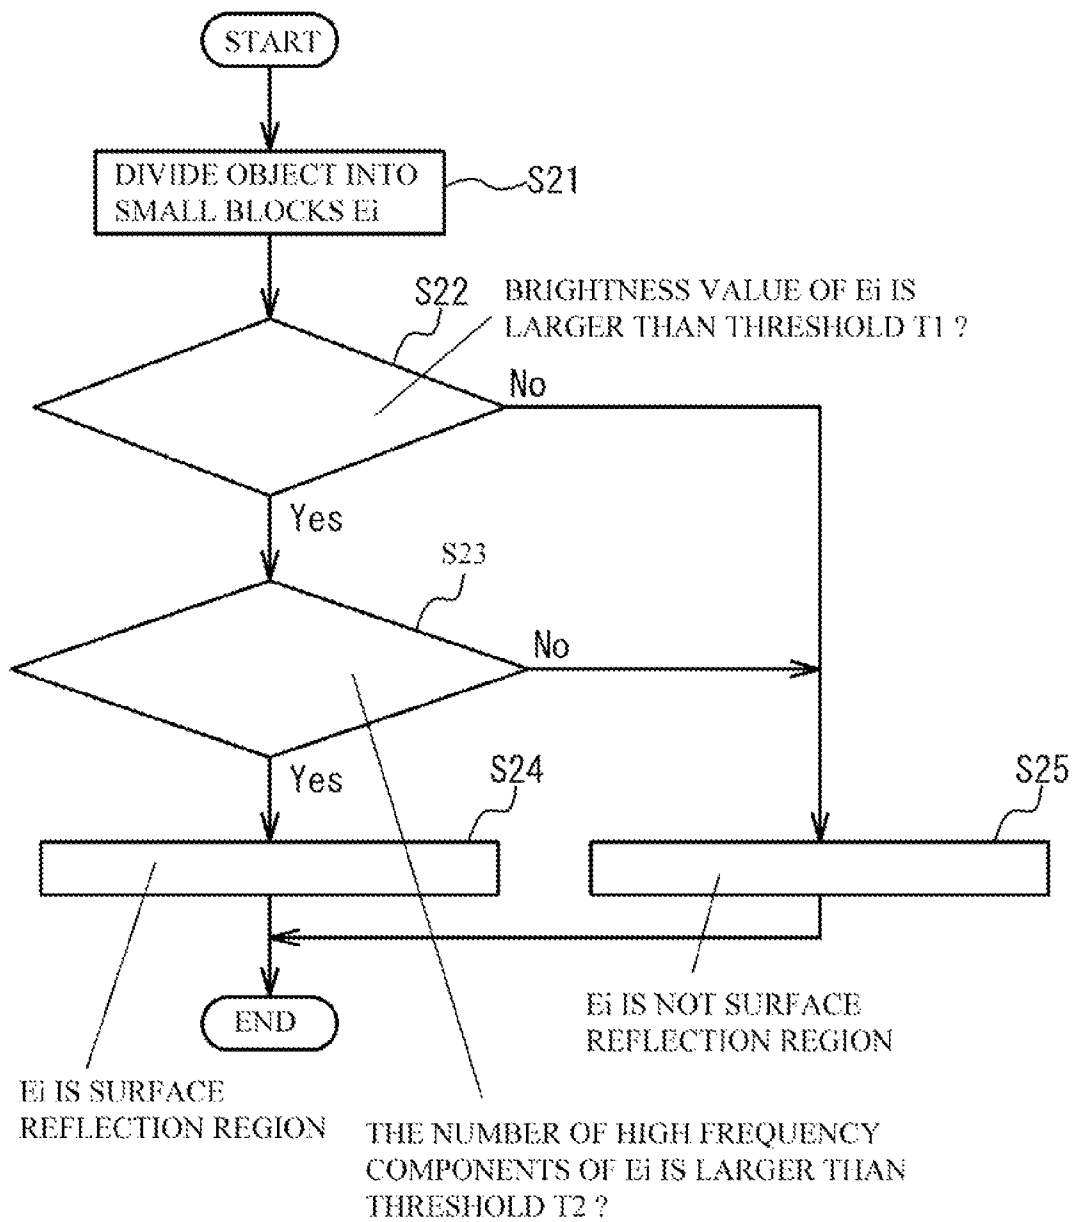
START

DIVIDE OBJECT INTO SMALL BLOCKS Ei

S21

S22

BRIGHTNESS VALUE OF Ei IS LARGER THAN THRESHOLD T1 ?

No

Yes

S23

No

Yes

S24

S25

END

Ei IS NOT SURFACE REFLECTION REGION

Ei IS SURFACE REFLECTION REGION

THE NUMBER OF HIGH FREQUENCY COMPONENTS OF Ei IS LARGER THAN THRESHOLD T2 ?